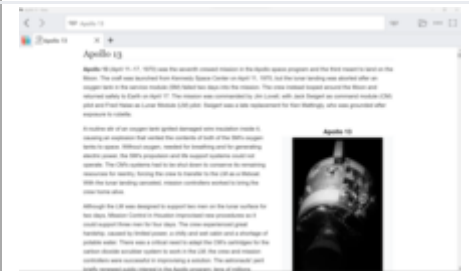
Apollo 13

Apollo 13

Apollo 13

Apollo 13 (April 11–17, 1970) was the seventh crewed mission in the Apollo space program and the third meant to land on the Moon. The craft was launched from Kennedy Space Center on April 11, 1970, but the lunar landing was aborted after an oxygen tank in the service module (SM) failed two days into the mission. The crew instead looped around the Moon and returned safely to Earth on April 17. The mission was commanded by Jim Lovell, with Jack Swigert as command module (CM) pilot and Fred Haise as Lunar Module (LM) pilot. Swigert was a late replacement for Ken Mattingly, who was grounded after exposure to rubella.

A routine stir of an oxygen tank ignited damaged wire insulation inside it, causing an explosion that vented the contents of both of the SM's oxygen tanks to space. Without oxygen, needed for breathing and for generating electric power, the SM's propulsion and life support systems could not operate. The CM's systems had to be shut down to conserve its remaining resources for reentry, forcing the crew to transfer to the LM as a lifeboat. With the lunar landing canceled, mission controllers worked to bring the crew home alive.

Although the LM was designed to support two men on the lunar surface for two days, Mission Control in Houston improvised new procedures so it could support three men for four days. The crew experienced great hardship, caused by limited power, a chilly and wet cabin and a shortage of potable water. There was a critical need to adapt the CM's cartridges for the carbon dioxide scrubber system to work in the LM; the crew and mission controllers were successful in improvising a solution. The astronauts' peril briefly renewed public interest in the Apollo program; tens of millions

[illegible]